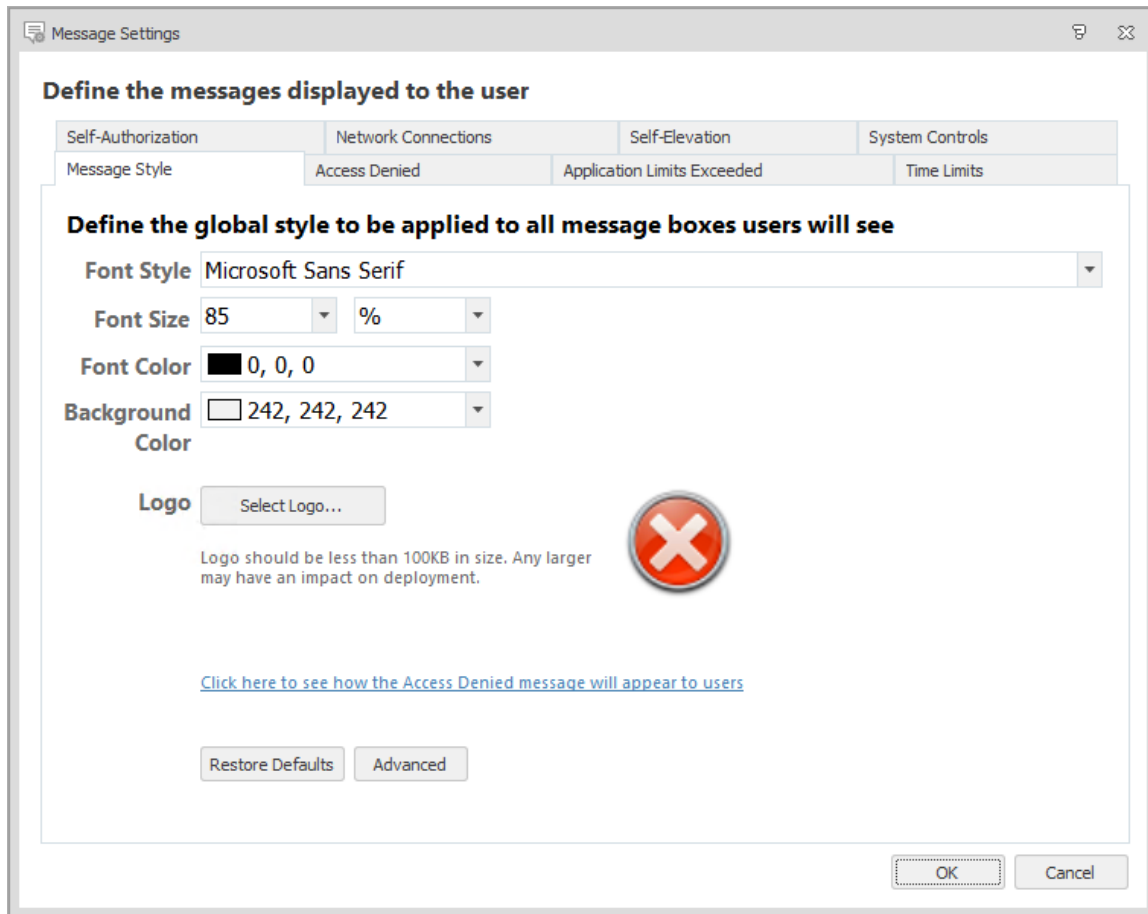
Message Settings

Define the messages displayed to the user

Self-Authorization | Network Connections | Self-Elevation | System Controls

Message Style | Access Denied | Application Limits Exceeded | Time Limits

Define the global style to be applied to all message boxes users will see

Font Style Microsoft Sans Serif

Font Size 85 %

Font Color 0, 0, 0

Background Color 242, 242, 242

Logo Select Logo...

Logo should be less than 100KB in size. Any larger may have an impact on deployment.

Click here to see how the Access Denied message will appear to users

Restore Defaults Advanced

OK Cancel